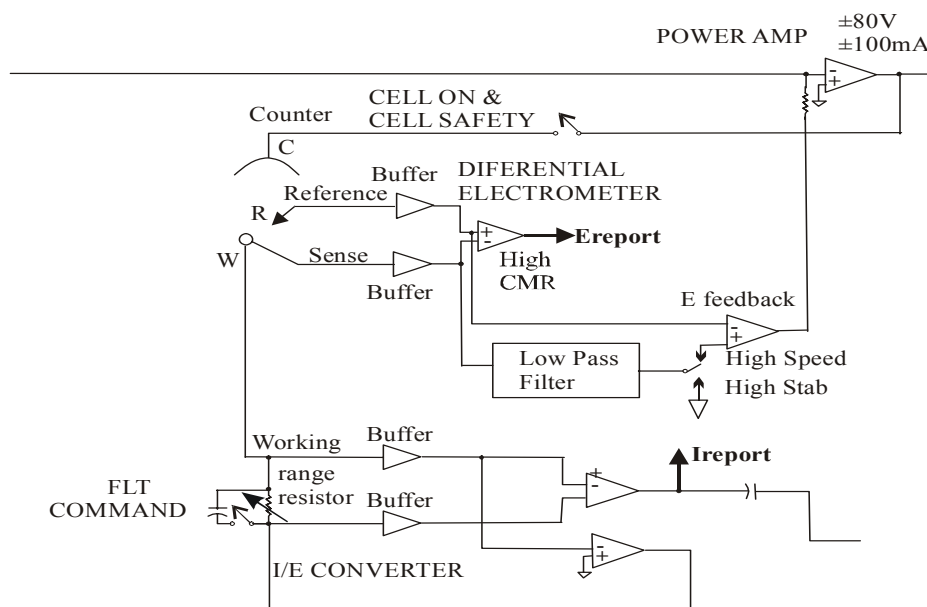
POWER AMP
±80V
±100mA

Counter
C
CELL ON &
CELL SAFETY

Buffer
DIFERENTIAL
ELECTROMETER
Reference
R
W
Sense
Buffer
Ereport
High
CMR

E feedback
Low Pass
Filter
High Speed
High Stab

Working
Buffer
range
resistor
Buffer
Ireport
FLT
COMMAND
I/E CONVERTER